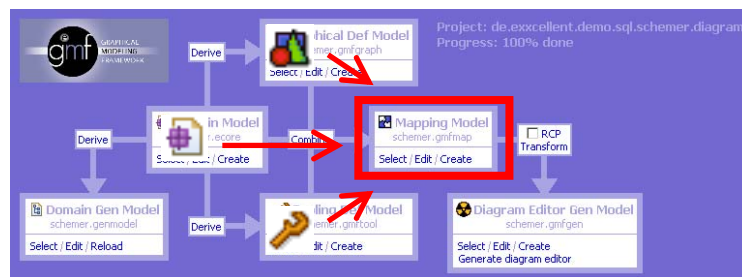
gmf GRAPHICAL MODELING FRAMEWORK

Project: de.exxcellent.demo.sql.schemer.diagram
Progress: 100% done

Derive

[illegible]phical Def Model
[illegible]hemer.gmfgraph
Select / Edit / Create

Derive

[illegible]n Model
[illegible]r.ecore
Select / Edit / Create

Combi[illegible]

Mapping Model
schemer.gmfmap
Select / Edit / Create

RCP
Transform

Derive

Domain Gen Model
schemer.genmodel
Select / Edit / Reload

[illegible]ling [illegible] Model
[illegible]er.gmftool
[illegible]dit / Create

Diagram Editor Gen Model
schemer.gmfgen
Select / Edit / Create
Generate diagram editor